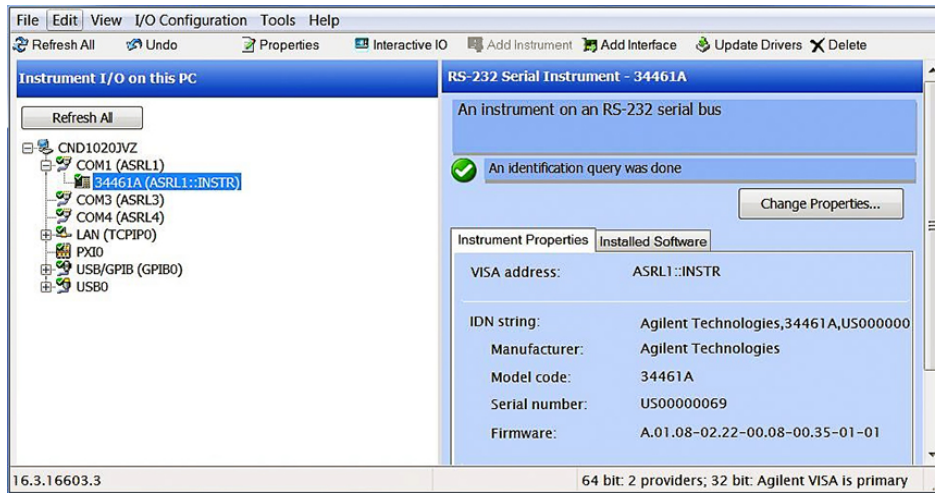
File Edit View I/O Configuration Tools Help

Refresh All Undo Properties Interactive IO Add Instrument Add Interface Update Drivers Delete

Instrument I/O on this PC

Refresh All

CND1020JVZ
COM1 (ASRL1)
34461A (ASRL1::INSTR)
COM3 (ASRL3)
COM4 (ASRL4)
LAN (TCPIP0)
PXI0
USB/GPIB (GPIB0)
USB0

RS-232 Serial Instrument - 34461A

An instrument on an RS-232 serial bus

An identification query was done

Change Properties...

Instrument Properties | Installed Software

| | |
|---|---|
| VISA address: | ASRL1::INSTR |
| IDN string: | Agilent Technologies,34461A,US000000 |
| Manufacturer: | Agilent Technologies |
| Model code: | 34461A |
| Serial number: | US00000069 |
| Firmware: | A.01.08-02.22-00.08-00.35-01-01 |

16.3.16603.3

64 bit: 2 providers; 32 bit: Agilent VISA is primary